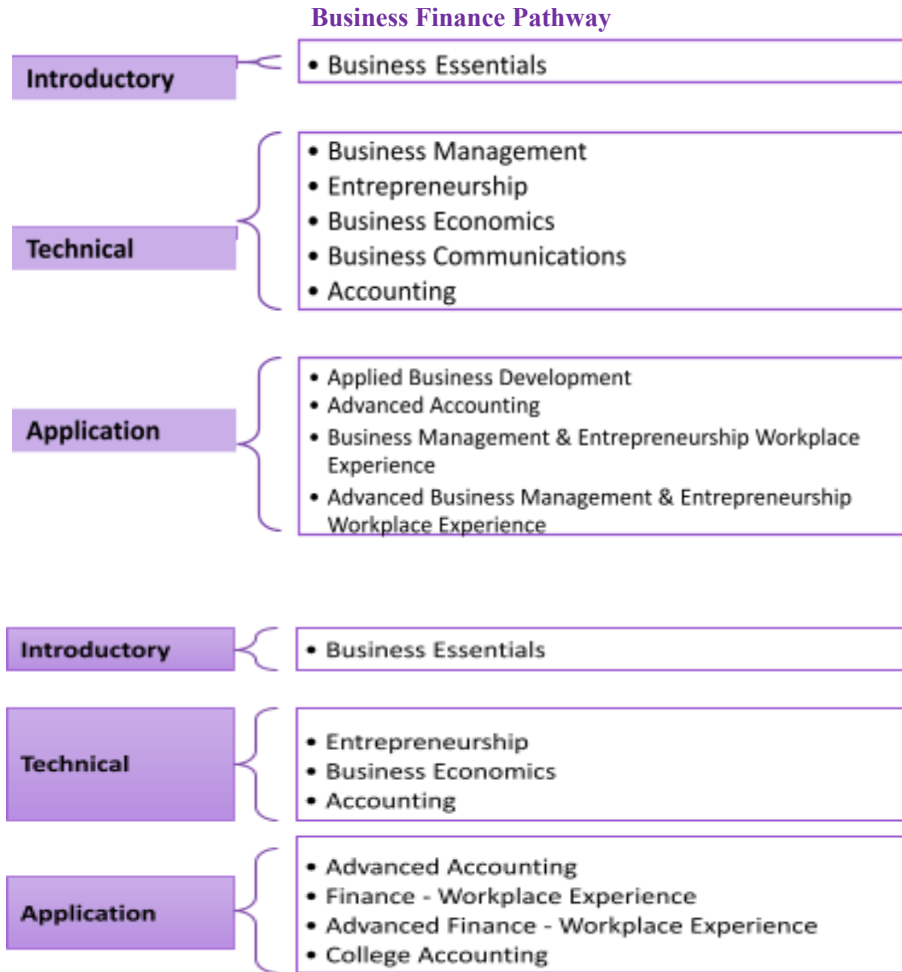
Business Finance Pathway

Introductory

- Business Essentials

Technical

- Business Management
- Entrepreneurship
- Business Economics
- Business Communications
- Accounting

Application

- Applied Business Development
- Advanced Accounting
- Business Management & Entrepreneurship Workplace Experience
- Advanced Business Management & Entrepreneurship Workplace Experience

Introductory

- Business Essentials

Technical

- Entrepreneurship
- Business Economics
- Accounting

Application

- Advanced Accounting
- Finance - Workplace Experience
- Advanced Finance - Workplace Experience
- College Accounting